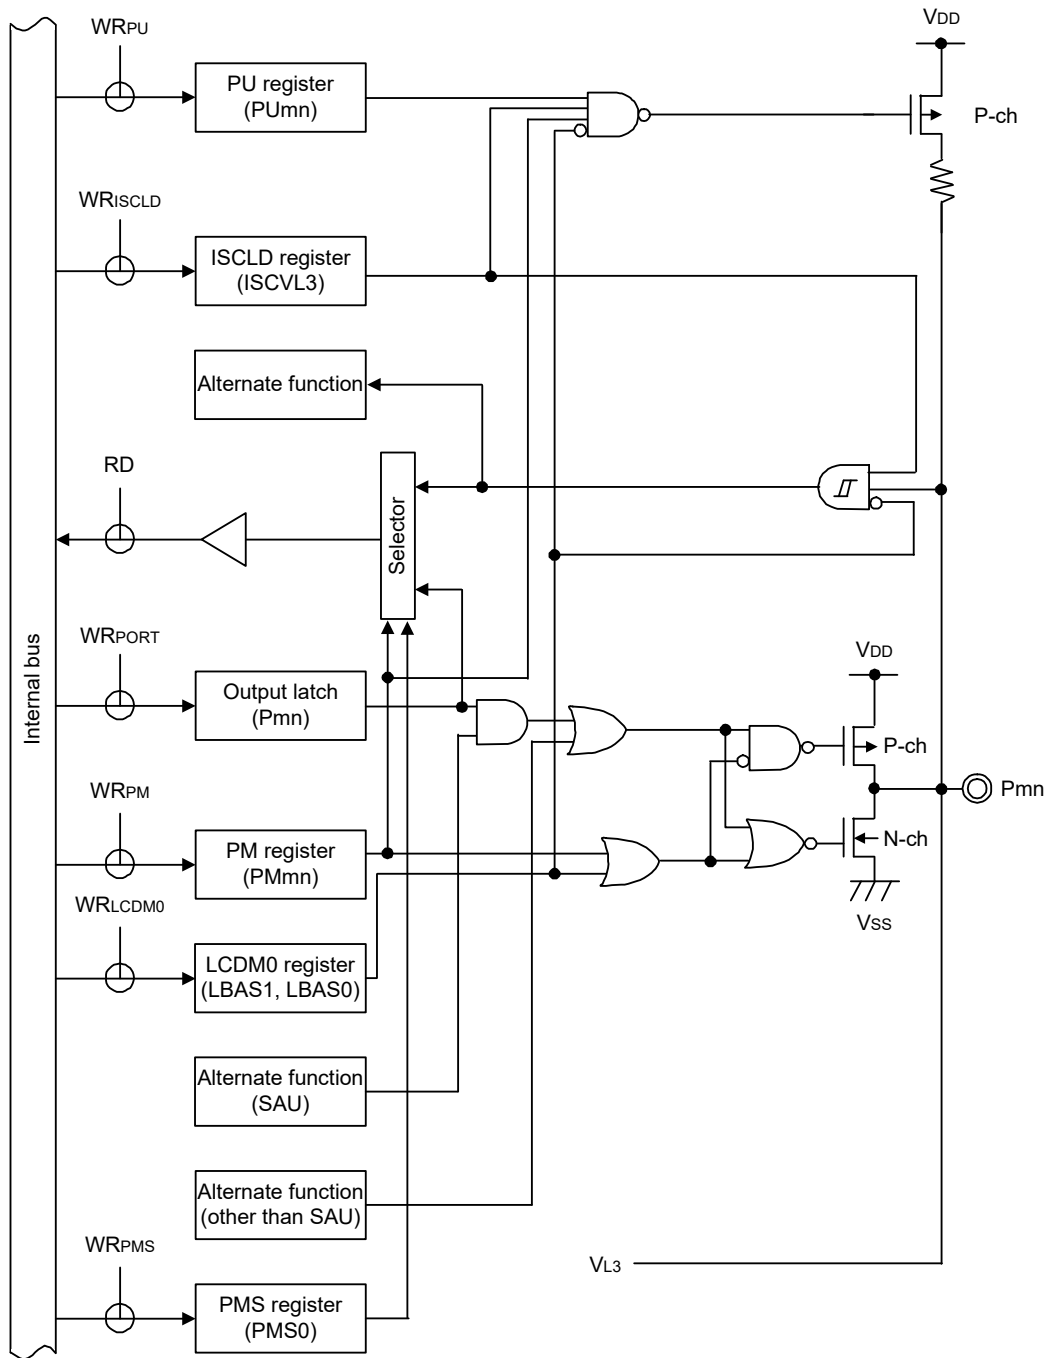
$V_{DD}$

$WR_{PU}$

PU register (PUmn)

P-ch

$WR_{ISCLD}$

ISCLD register (ISCVL3)

Alternate function

RD

Selector

Internal bus

$WR_{PORT}$

$V_{DD}$

Output latch (Pmn)

P-ch

Pmn

$WR_{PM}$

PM register (PMmn)

N-ch

$WR_{LCDM0}$

$V_{SS}$

LCDM0 register (LBAS1, LBAS0)

Alternate function (SAU)

Alternate function (other than SAU)

$WR_{PMS}$

$V_{L3}$

PMS register (PMS0)